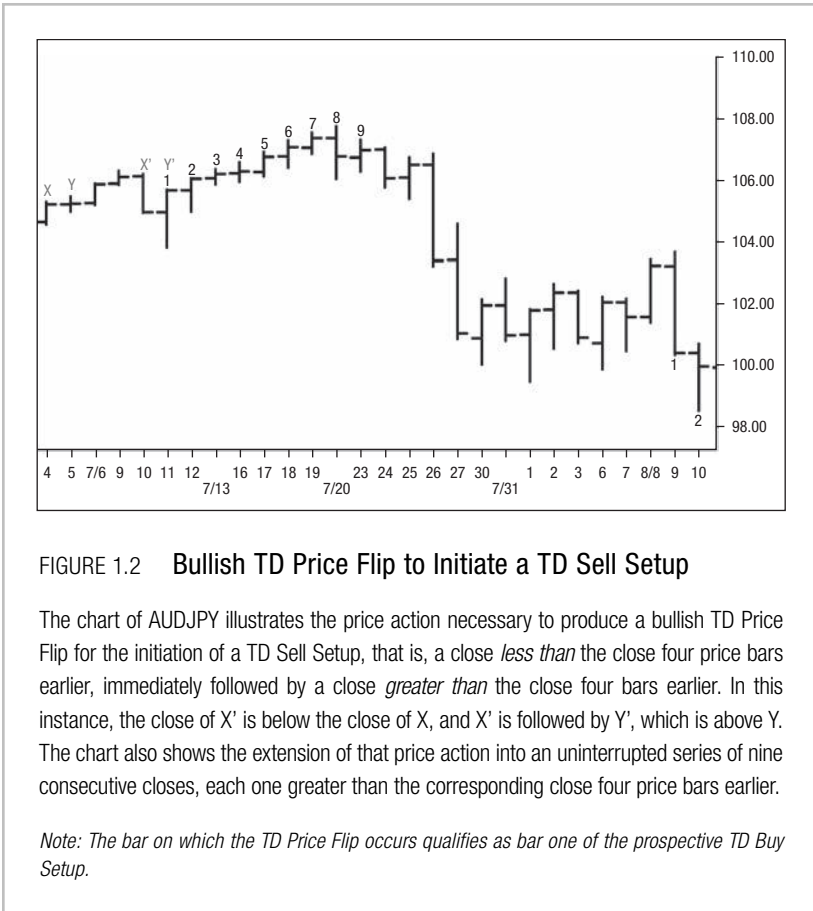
X Y X' Y' 1 2 3 4 5 6 7 8 9

1

2

110.00
108.00
106.00
104.00
102.00
100.00
98.00

4 5 7/6 9 10 11 12 16 17 18 19 23 24 25 26 27 30 1 2 3 6 7 8/8 9 10
7/13 7/20 7/31

FIGURE 1.2 Bullish TD Price Flip to Initiate a TD Sell Setup

The chart of AUDJPY illustrates the price action necessary to produce a bullish TD Price Flip for the initiation of a TD Sell Setup, that is, a close *less than* the close four price bars earlier, immediately followed by a close *greater than* the close four bars earlier. In this instance, the close of X' is below the close of X, and X' is followed by Y', which is above Y. The chart also shows the extension of that price action into an uninterrupted series of nine consecutive closes, each one greater than the corresponding close four price bars earlier.

*Note: The bar on which the TD Price Flip occurs qualifies as bar one of the prospective TD Buy Setup.*